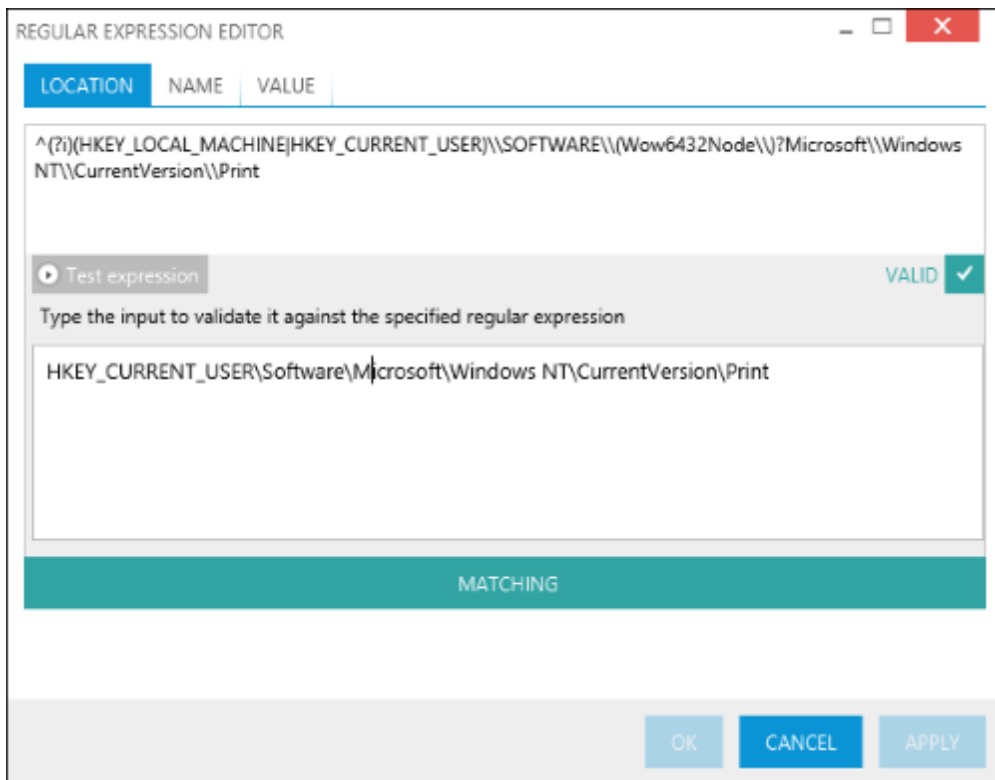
REGULAR EXPRESSION EDITOR

LOCATION NAME VALUE

^(?i)(HKEY_LOCAL_MACHINE|HKEY_CURRENT_USER)\\SOFTWARE\\(Wow6432Node\\)?Microsoft\\Windows NT\\CurrentVersion\\Print

Test expression

VALID ✓

Type the input to validate it against the specified regular expression

HKEY_CURRENT_USER\Software\Microsoft\Windows NT\CurrentVersion\Print

MATCHING

OK CANCEL APPLY